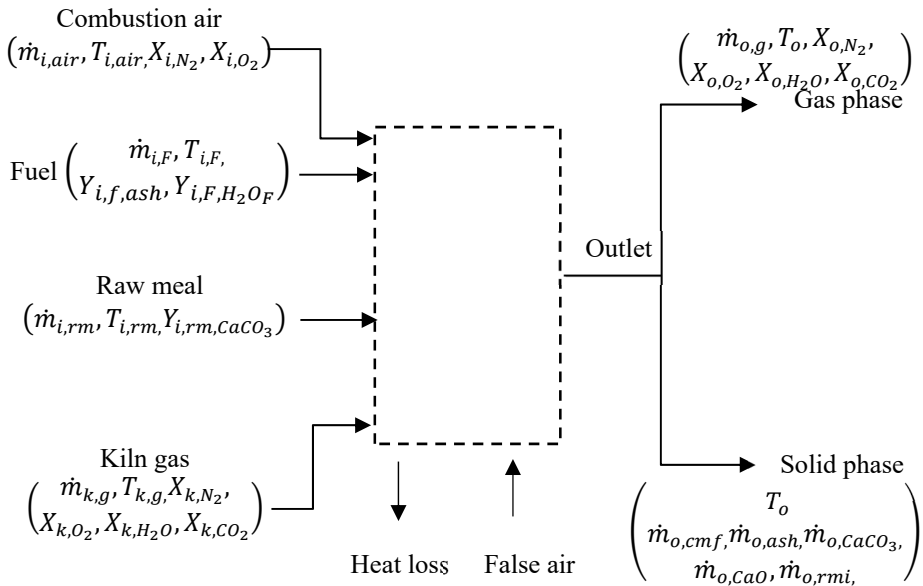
Combustion air
$(\dot{m}_{i,air}, T_{i,air,} X_{i,N_2}, X_{i,O_2})$

Fuel $\begin{pmatrix} \dot{m}_{i,F}, T_{i,F,} \\ Y_{i,f,ash}, Y_{i,F,H_2O_F} \end{pmatrix}$

Raw meal
$(\dot{m}_{i,rm}, T_{i,rm,} Y_{i,rm,CaCO_3})$

Kiln gas
$\begin{pmatrix} \dot{m}_{k,g}, T_{k,g,} X_{k,N_2}, \\ X_{k,O_2}, X_{k,H_2O}, X_{k,CO_2} \end{pmatrix}$

Heat loss

False air

Outlet

$\begin{pmatrix} \dot{m}_{o,g}, T_o, X_{o,N_2}, \\ X_{o,O_2}, X_{o,H_2O}, X_{o,CO_2} \end{pmatrix}$
Gas phase

Solid phase
$\begin{pmatrix} T_o \\ \dot{m}_{o,cmf,} \dot{m}_{o,ash,} \dot{m}_{o,CaCO_3,} \\ \dot{m}_{o,CaO}, \dot{m}_{o,rmi,} \end{pmatrix}$